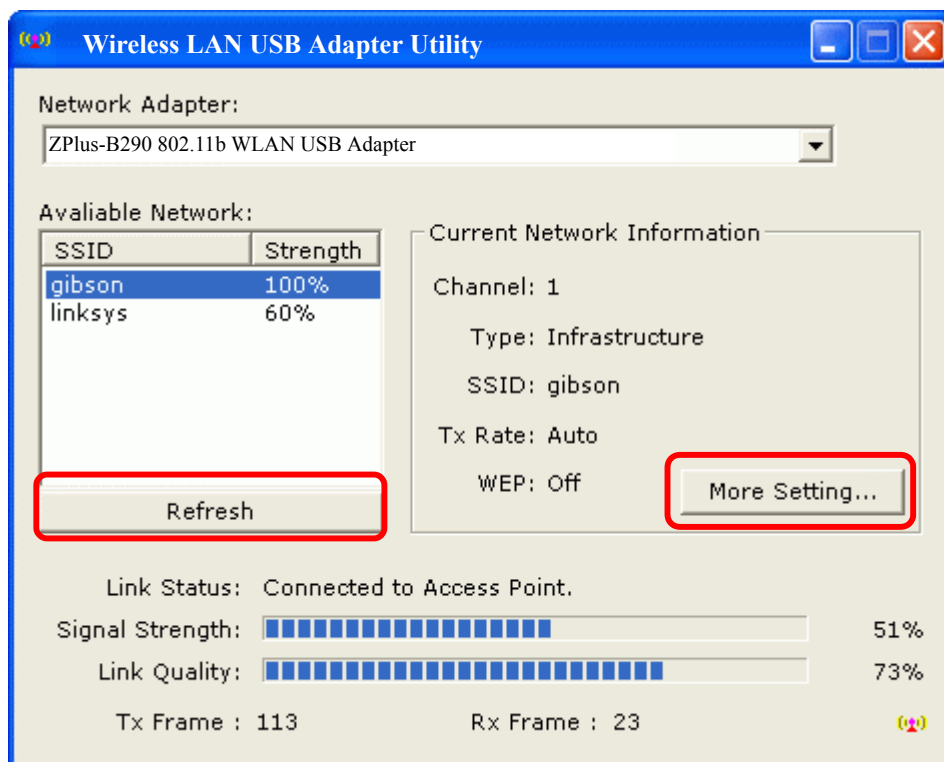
Wireless LAN USB Adapter Utility

Network Adapter:

ZPlus-B290 802.11b WLAN USB Adapter

Avaliable Network:

| SSID | Strength |
|---|---|
| gibson | 100% |
| linksys | 60% |

Refresh

Current Network Information

Channel: 1

Type: Infrastructure

SSID: gibson

Tx Rate: Auto

WEP: Off

More Setting...

Link Status: Connected to Access Point.

Signal Strength: 51%

Link Quality: 73%

Tx Frame : 113

Rx Frame : 23